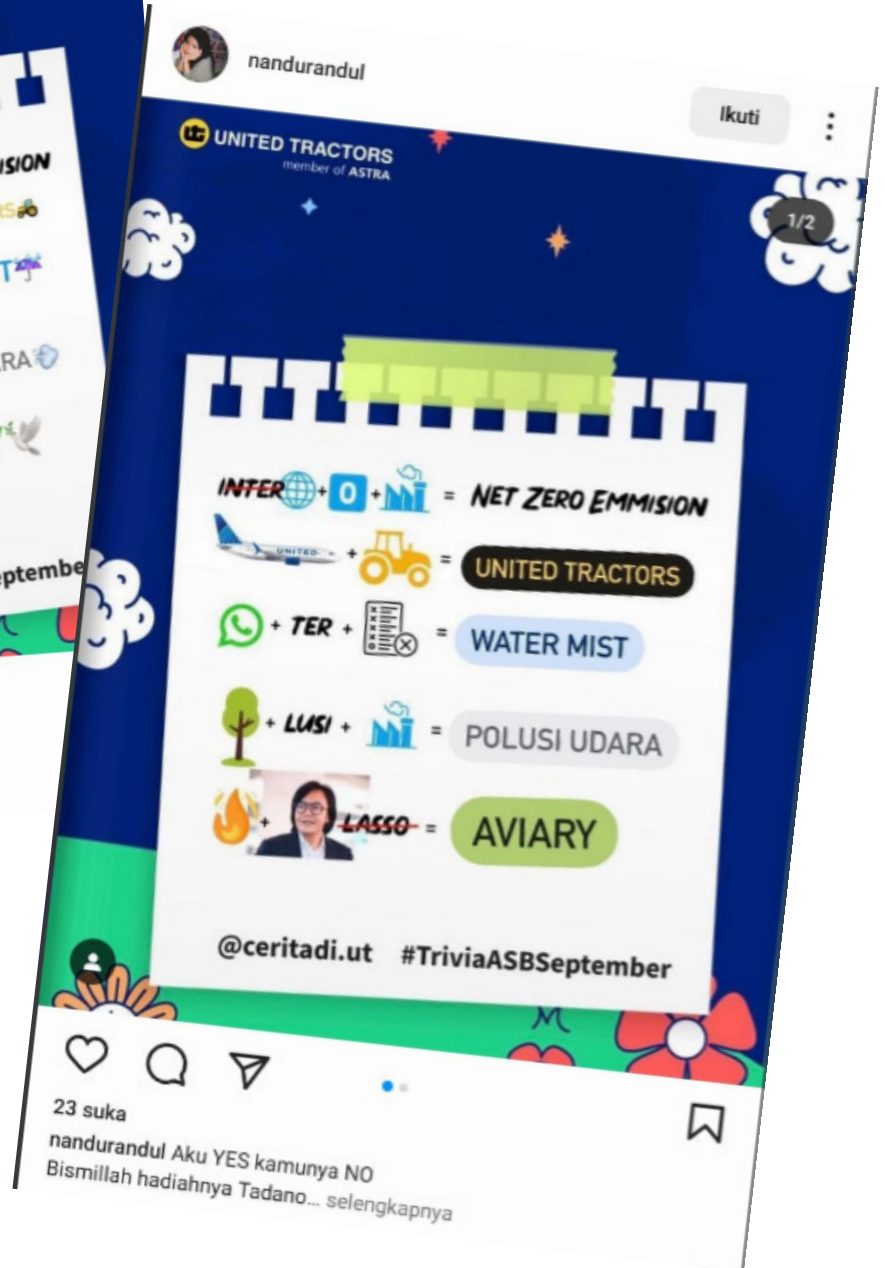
ISION
RS
T
RA
eptembe

nandurandul
Ikuti
UNITED TRACTORS
member of ASTRA
1/2

INTER + 0 + = NET ZERO EMMISION
UNITED + = UNITED TRACTORS
+ TER + = WATER MIST
+ LUSI + = POLUSI UDARA
+ LASSO = AVIARY

@ceritadi.ut #TriviaASBSeptember

23 suka
nandurandul Aku YES kamunya NO
Bismillah hadiahnya Tadano... selengkapnya